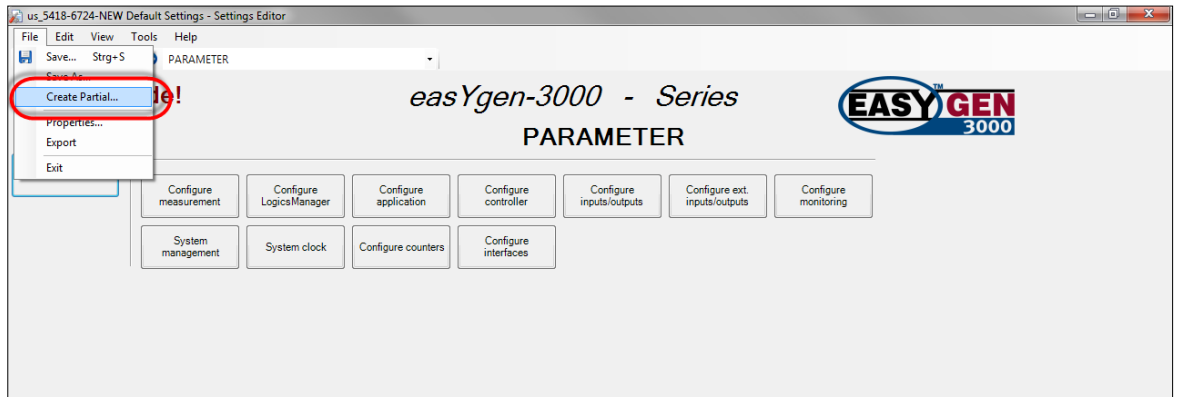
us_5418-6724-NEW Default Settings - Settings Editor

File Edit View Tools Help

Save... Strg+S
Save As...
Create Partial...
Properties...
Export
Exit

PARAMETER

de!

easYgen-3000 - Series

PARAMETER

EASY GEN 3000

Configure measurement
Configure LogicsManager
Configure application
Configure controller
Configure inputs/outputs
Configure ext. inputs/outputs
Configure monitoring
System management
System clock
Configure counters
Configure interfaces